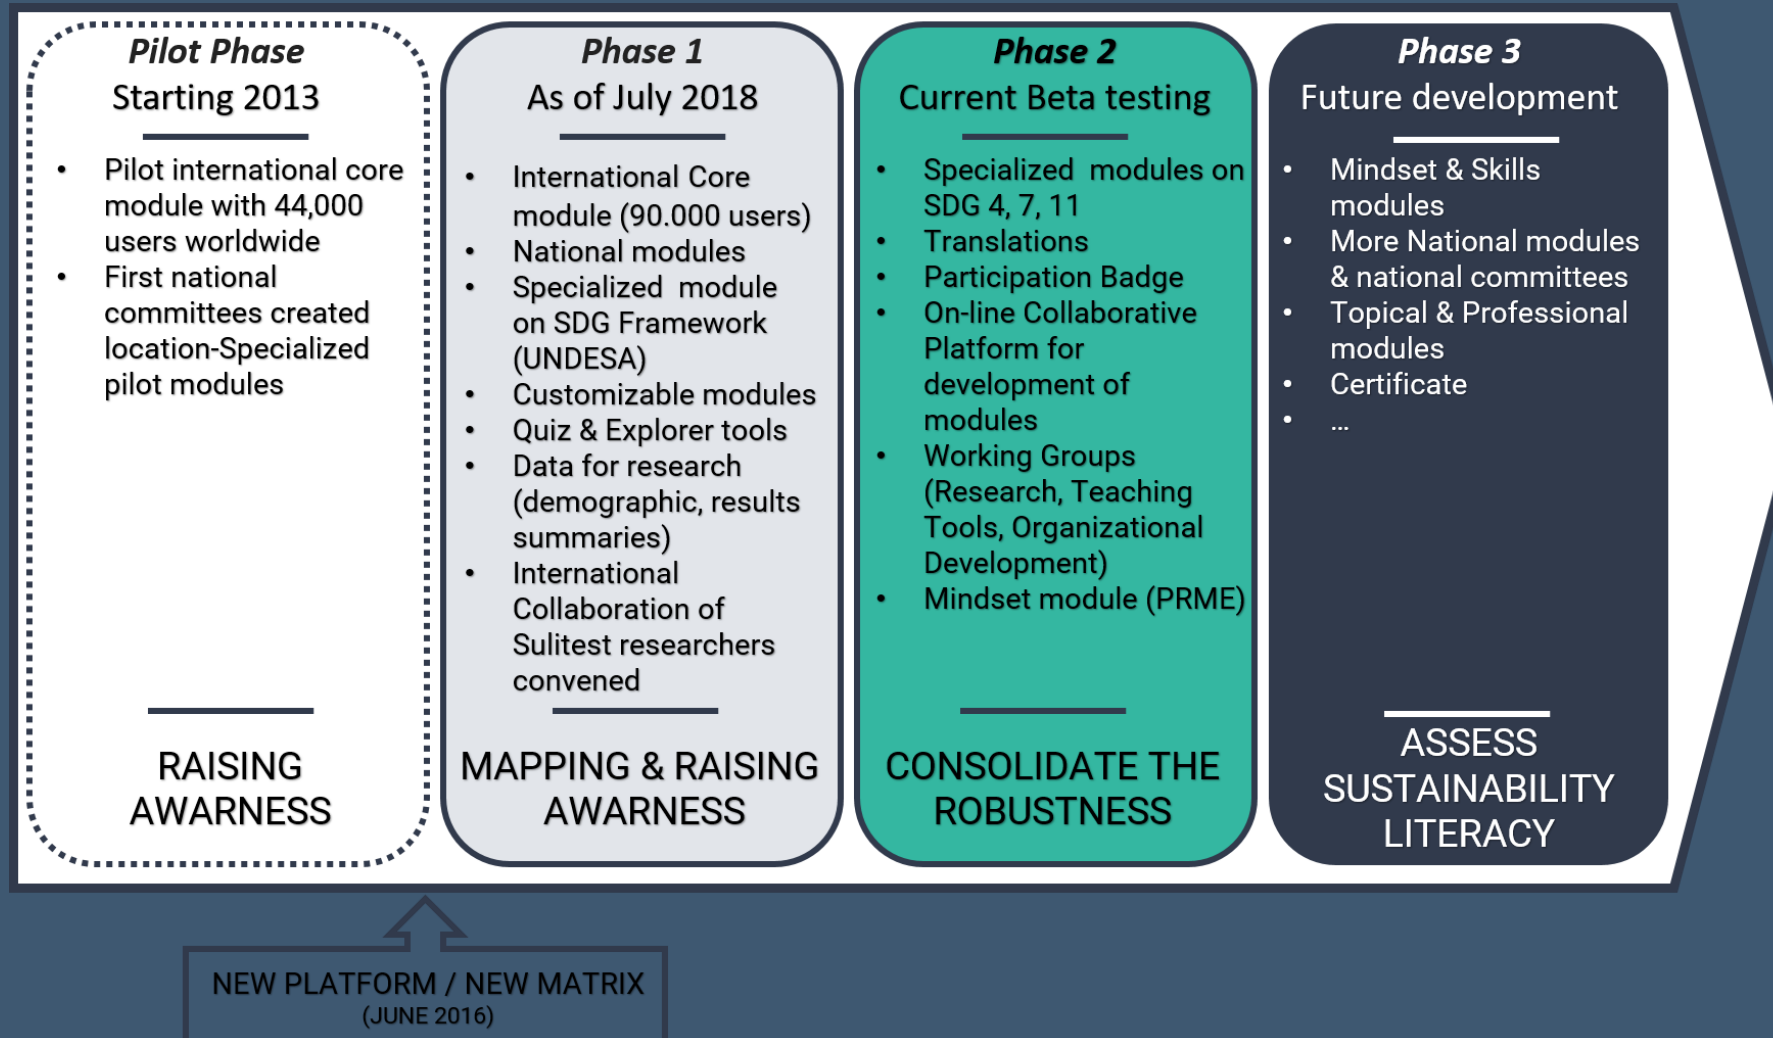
Pilot Phase
Starting 2013

- Pilot international core module with 44,000 users worldwide
- First national committees created location-Specialized pilot modules

RAISING AWARNESS

Phase 1
As of July 2018

- International Core module (90.000 users)
- National modules
- Specialized module on SDG Framework (UNDESA)
- Customizable modules
- Quiz & Explorer tools
- Data for research (demographic, results summaries)
- International Collaboration of Sulitest researchers convened

MAPPING & RAISING AWARNESS

Phase 2
Current Beta testing

- Specialized modules on SDG 4, 7, 11
- Translations
- Participation Badge
- On-line Collaborative Platform for development of modules
- Working Groups (Research, Teaching Tools, Organizational Development)
- Mindset module (PRME)

CONSOLIDATE THE ROBUSTNESS

Phase 3
Future development

- Mindset & Skills modules
- More National modules & national committees
- Topical & Professional modules
- Certificate
- ...

ASSESS SUSTAINABILITY LITERACY

NEW PLATFORM / NEW MATRIX
(JUNE 2016)